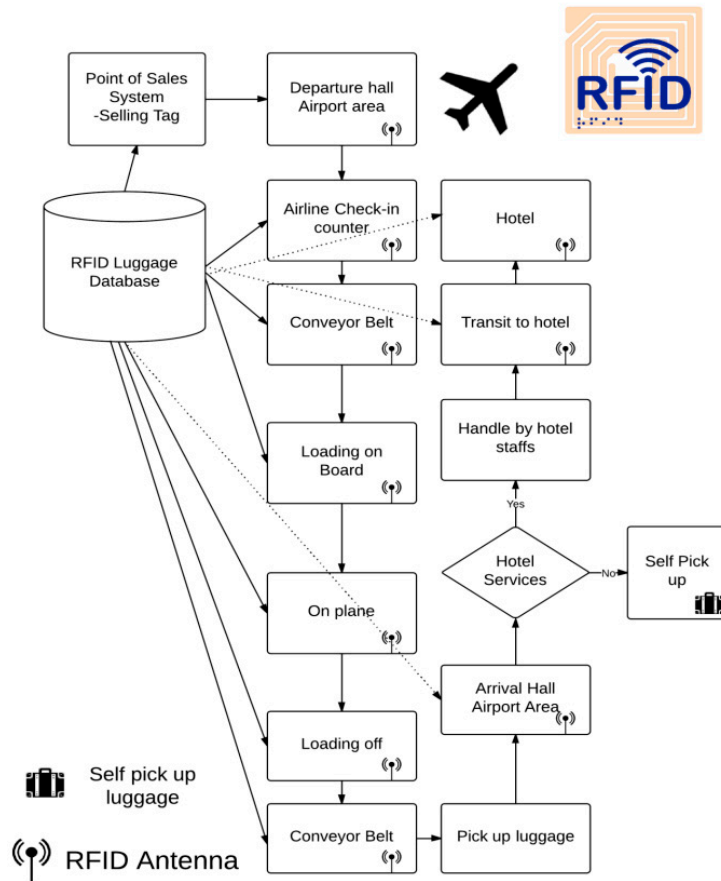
RFID

Point of Sales System -Selling Tag

Departure hall Airport area

RFID Luggage Database

Airline Check-in counter

Hotel

Conveyor Belt

Transit to hotel

Handle by hotel staffs

Loading on Board

Yes

Hotel Services

No

Self Pick up

On plane

Arrival Hall Airport Area

Loading off

Self pick up luggage

Conveyor Belt

Pick up luggage

RFID Antenna